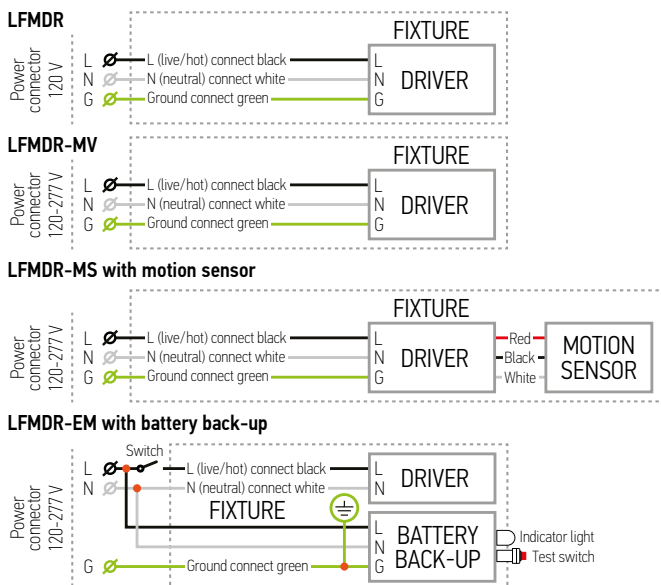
LFMDR

Power connector 120 V

FIXTURE

L  L (live/hot) connect black  L
N  N (neutral) connect white  N  DRIVER
G  Ground connect green  G

LFMDR-MV

Power connector 120-277 V

FIXTURE

L  L (live/hot) connect black  L
N  N (neutral) connect white  N  DRIVER
G  Ground connect green  G

LFMDR-MS with motion sensor

Power connector 120-277 V

FIXTURE

L  L (live/hot) connect black  L
N  N (neutral) connect white  N  DRIVER
G  Ground connect green  G

Red
Black  MOTION SENSOR
White

LFMDR-EM with battery back-up

Power connector 120-277 V

Switch

L  L (live/hot) connect black  L
N  N (neutral) connect white  N  DRIVER

FIXTURE

L
N  BATTERY BACK-UP
G  Ground connect green  G

Indicator light
Test switch